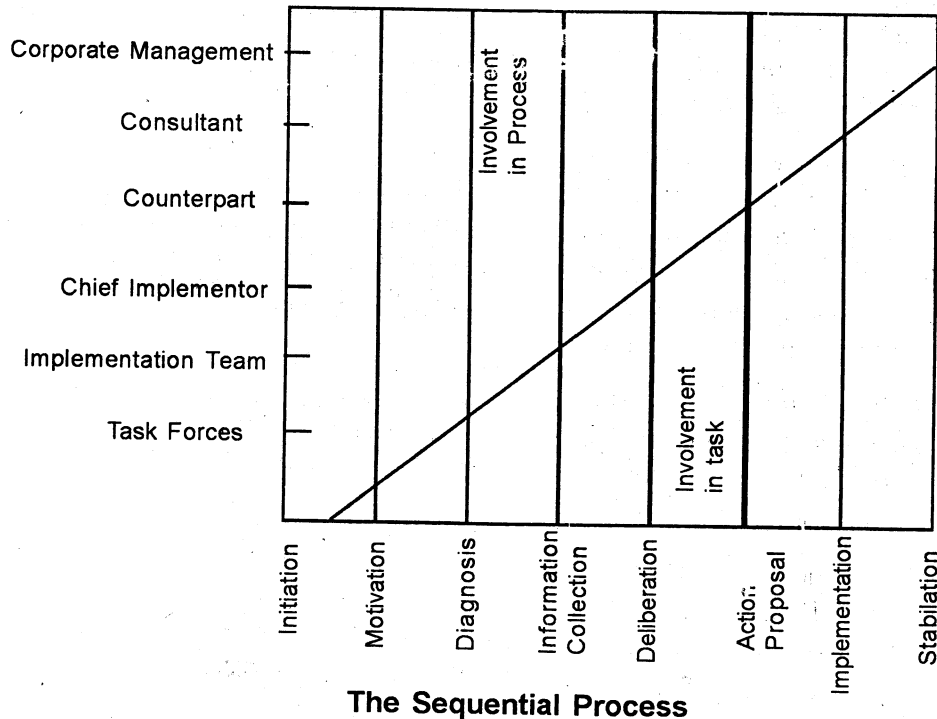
Corporate Management

Consultant

Counterpart

Chief Implementor

Implementation Team

Task Forces

Involvement in Process

Involvement in task

Initiation

Motivation

Diagnosis

Information Collection

Deliberation

Action Proposal

Implementation

Stabilation

The Sequential Process